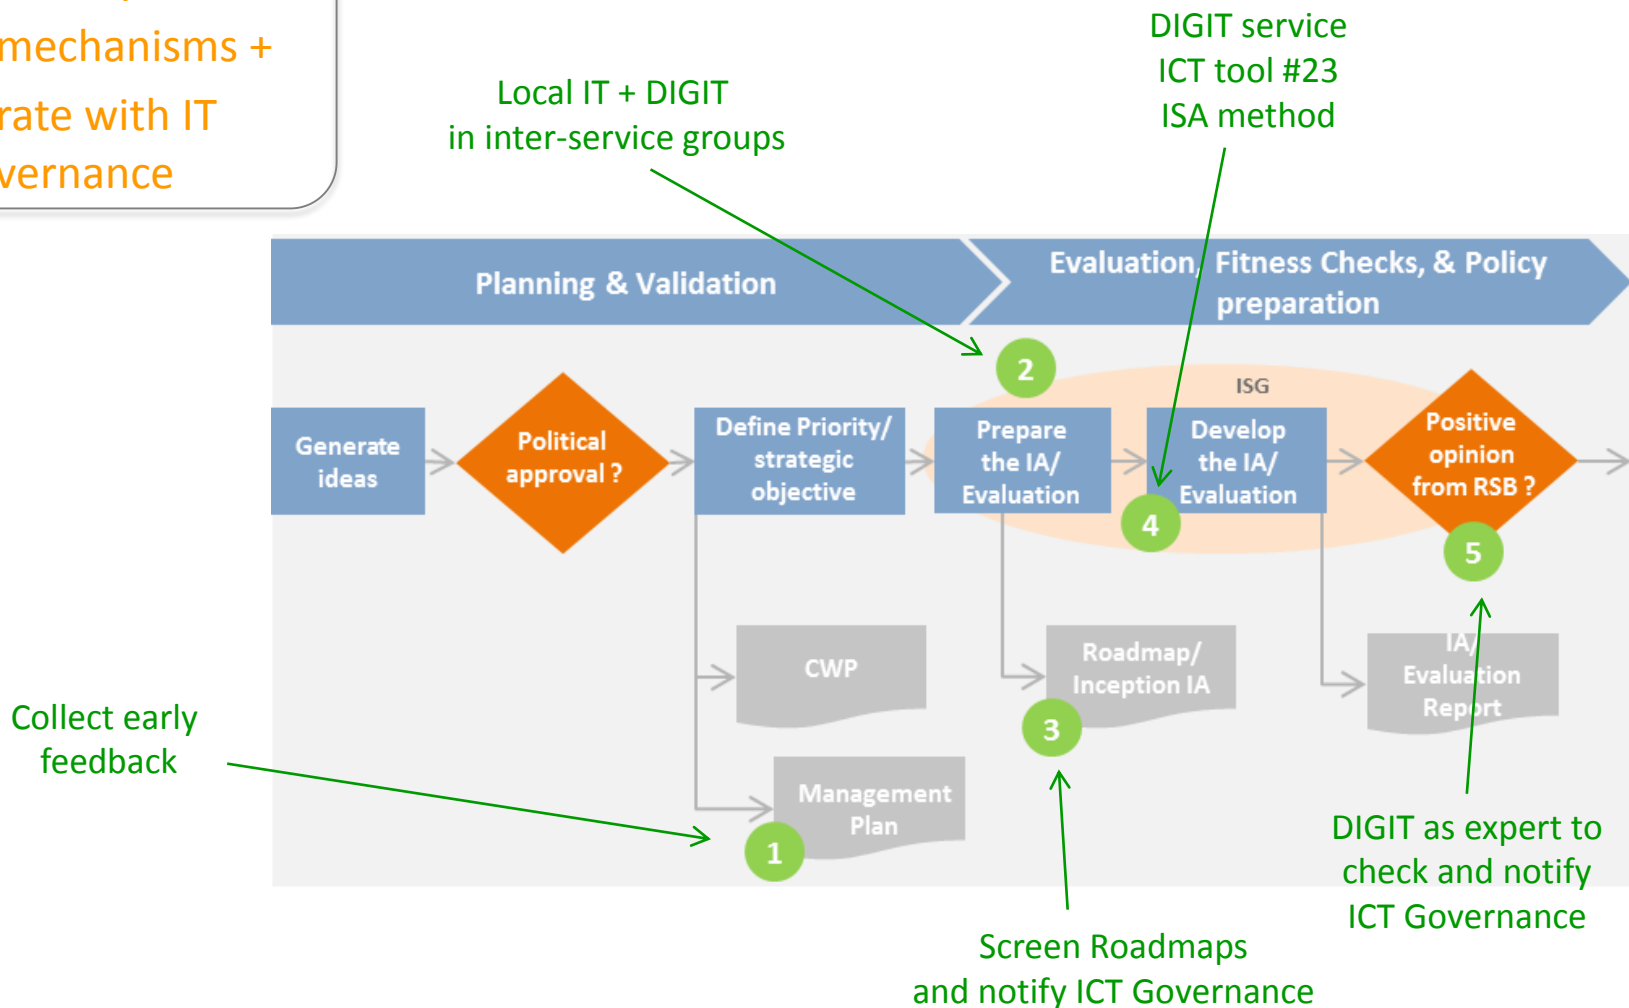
mechanisms +
rate with IT
vernance

Local IT + DIGIT
in inter-service groups

DIGIT service
ICT tool #23
ISA method

Planning & Validation

Evaluation, Fitness Checks, & Policy preparation

Generate ideas

Political approval ?

Define Priority/ strategic objective

2

ISG

Prepare the IA/ Evaluation

Develop the IA/ Evaluation

4

Positive opinion from RSB ?

5

CWP

Roadmap/ Inception IA

3

IA/ Evaluation Report

Management Plan

1

Collect early feedback

DIGIT as expert to check and notify ICT Governance

Screen Roadmaps and notify ICT Governance